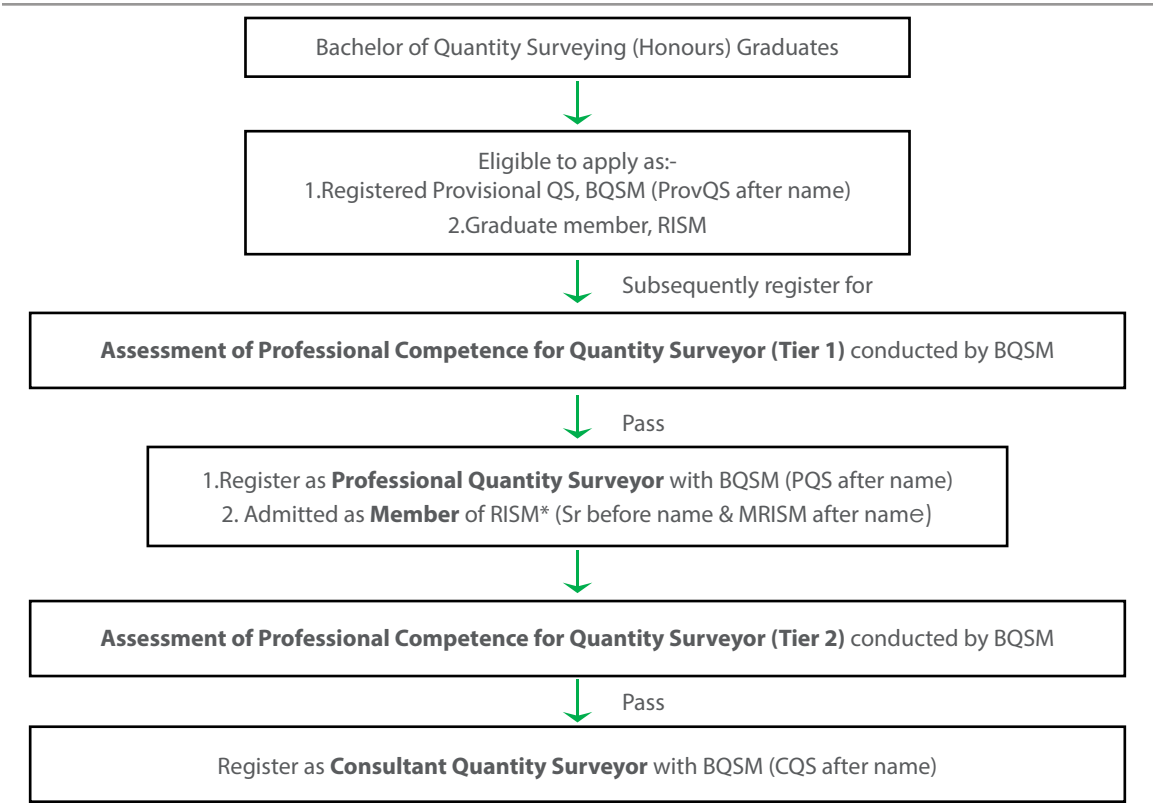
Bachelor of Quantity Surveying (Honours) Graduates

Eligible to apply as:-
1.Registered Provisional QS, BQSM (ProvQS after name)
2.Graduate member, RISM

Subsequently register for

**Assessment of Professional Competence for Quantity Surveyor (Tier 1)** conducted by BQSM

Pass

1.Register as **Professional Quantity Surveyor** with BQSM (PQS after name)
2. Admitted as **Member** of RISM* (Sr before name & MRISM after name)

**Assessment of Professional Competence for Quantity Surveyor (Tier 2)** conducted by BQSM

Pass

Register as **Consultant Quantity Surveyor** with BQSM (CQS after name)